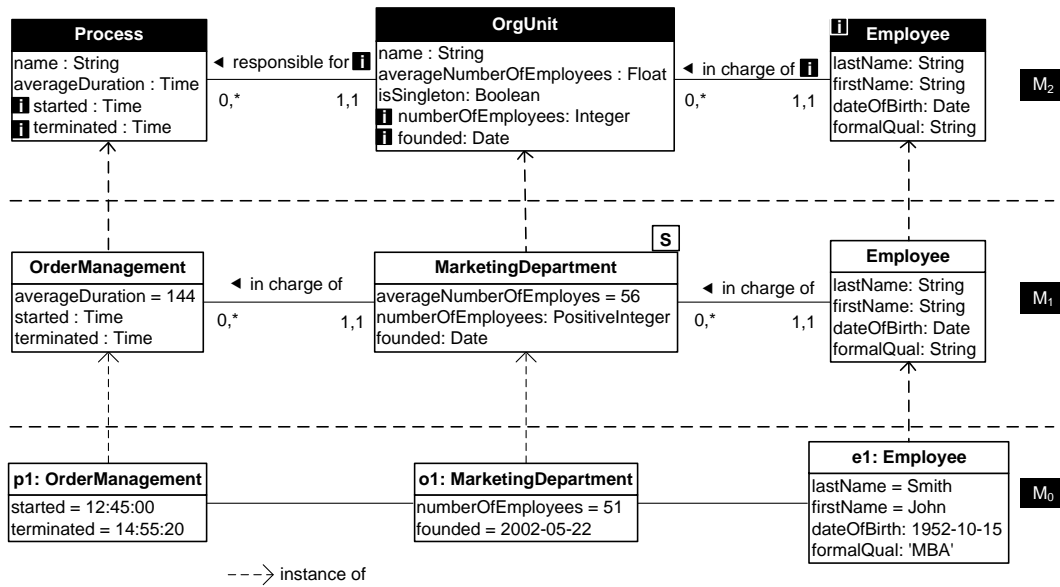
Process
name : String
averageDuration : Time
i started : Time
i terminated : Time

◄ responsible for i
0,*
1,1

OrgUnit
name : String
averageNumberOfEmployees : Float
isSingleton: Boolean
i numberOfEmployees: Integer
i founded: Date

◄ in charge of i
0,*
1,1

i Employee
lastName: String
firstName: String
dateOfBirth: Date
formalQual: String

$M_2$

OrderManagement
averageDuration = 144
started : Time
terminated : Time

◄ in charge of
0,*
1,1

S
MarketingDepartment
averageNumberOfEmployes = 56
numberOfEmployees: PositiveInteger
founded: Date

◄ in charge of
0,*
1,1

Employee
lastName: String
firstName: String
dateOfBirth: Date
formalQual: String

$M_1$

p1: OrderManagement
started = 12:45:00
terminated = 14:55:20

o1: MarketingDepartment
numberOfEmployees = 51
founded = 2002-05-22

e1: Employee
lastName = Smith
firstName = John
dateOfBirth: 1952-10-15
formalQual: 'MBA'

$M_0$

instance of